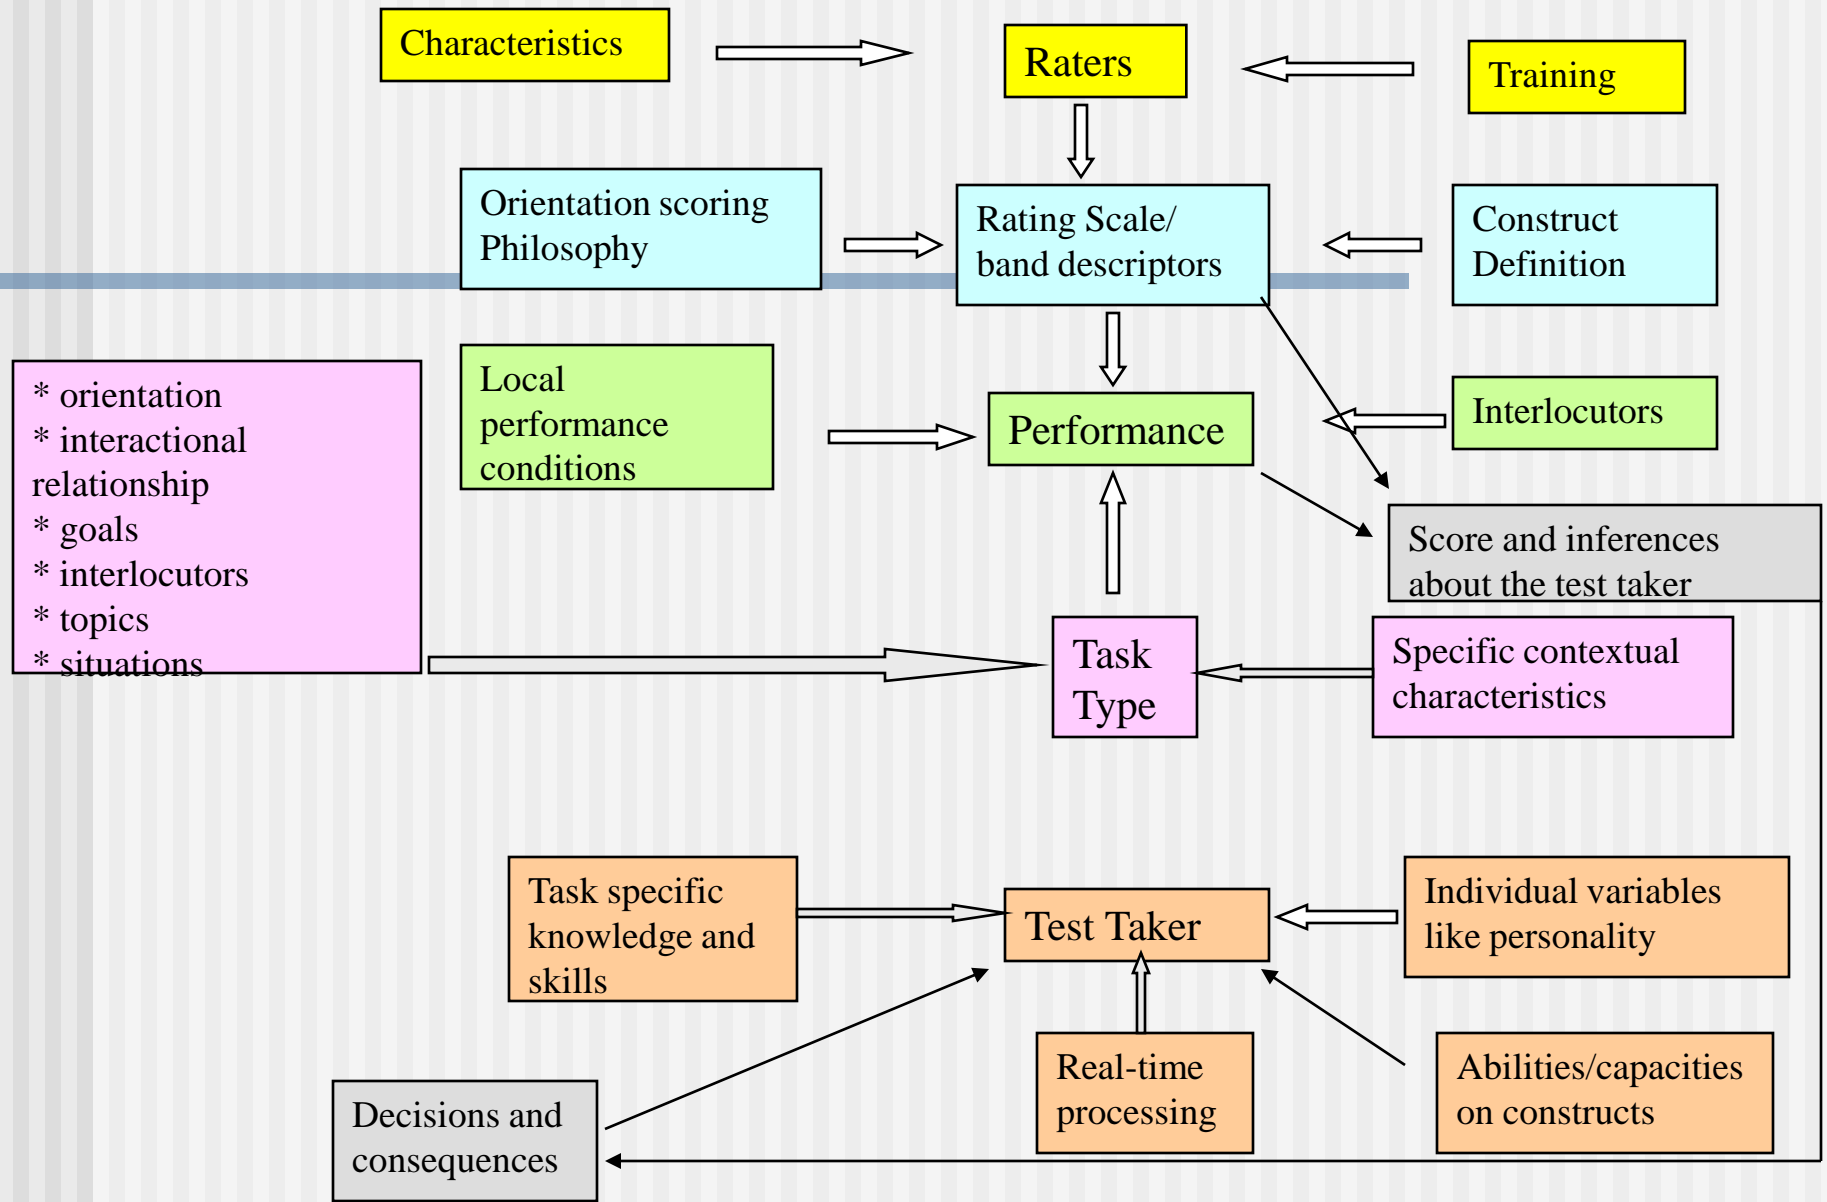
Characteristics

Raters

Training

Orientation scoring Philosophy

Rating Scale/ band descriptors

Construct Definition

* orientation
* interactional relationship
* goals
* interlocutors
* topics
* situations

Local performance conditions

Performance

Interlocutors

Score and inferences about the test taker

Task Type

Specific contextual characteristics

Task specific knowledge and skills

Test Taker

Individual variables like personality

Real-time processing

Abilities/capacities on constructs

Decisions and consequences